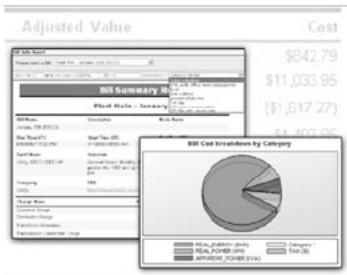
Adjusted Value

Cost

$842.79

$11,033.95

($1,617.27)

Bill Info Report

Bill Summary R

Pilot Halls - January

Bill Cost breakdown by Category

REAL_ENERGY (kWh)

REAL_POWER (kW)

APPARENT_POWER (kVA)

Category 1

Tax ($)